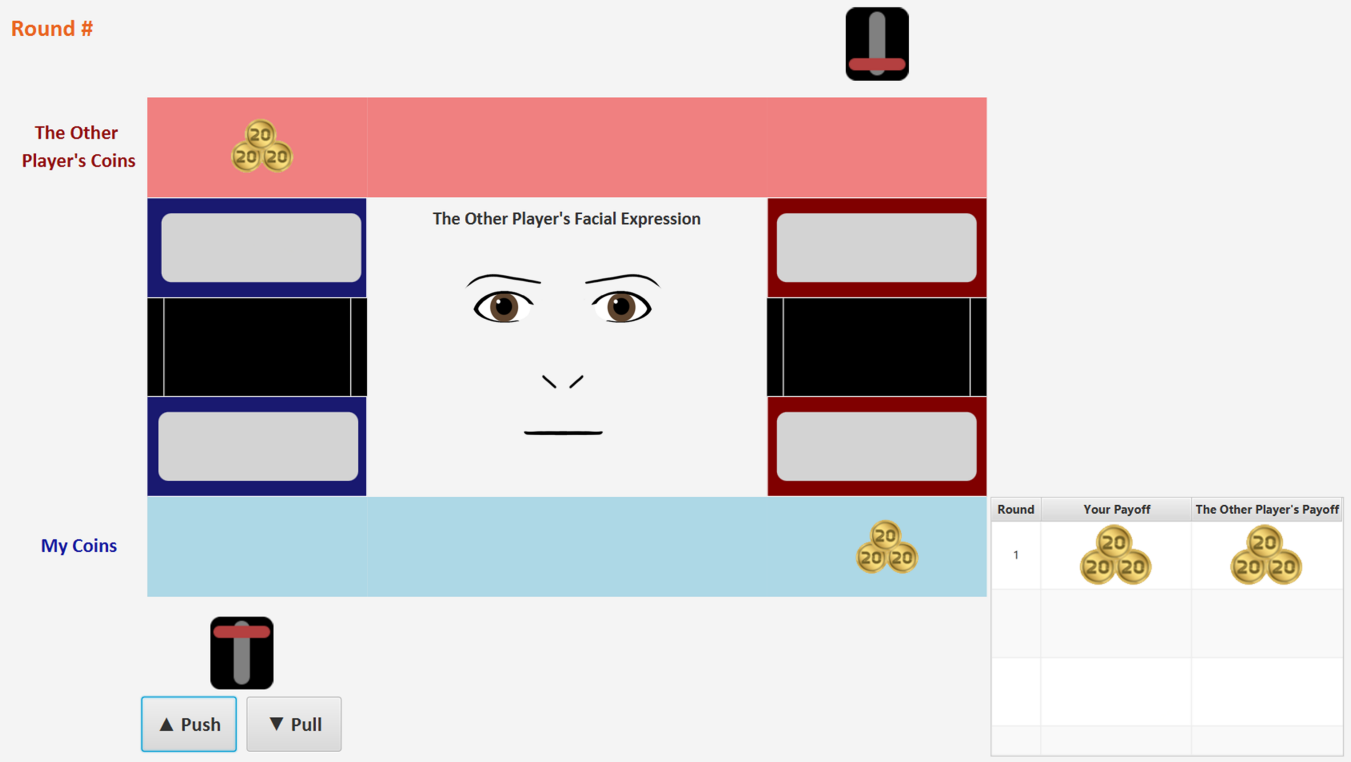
Round #

The Other Player's Coins

20 20 20

The Other Player's Facial Expression

My Coins

20 20 20

▲ Push

▼ Pull

| Round | Your Payoff | The Other Player's Payoff |
|---|---|---|
| 1 | 20 20 20 | 20 20 20 |
| | | |
| | | |
| | | |